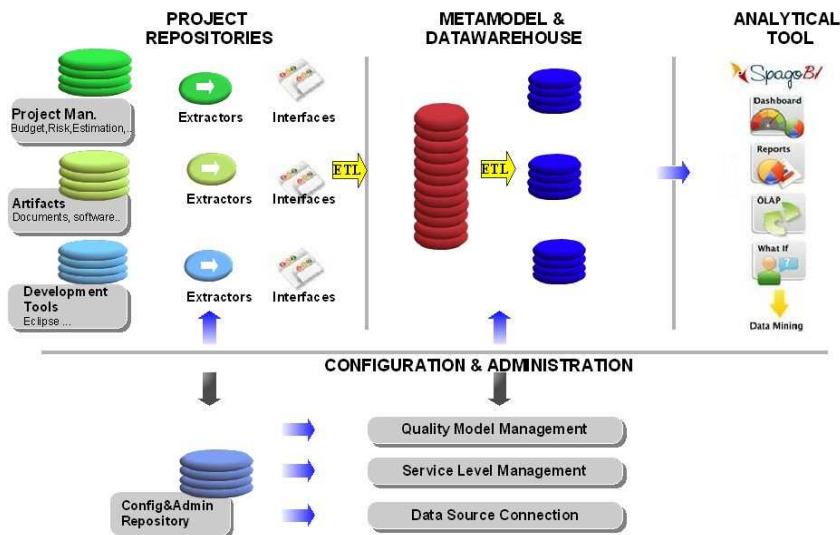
PROJECT REPOSITORIES

METAMODEL & DATAWAREHOUSE

ANALYTICAL TOOL

Project Man.
Budget,Risk,Estimation,...

Extractors

Interfaces

Artifacts
Documents, software..

Extractors

Interfaces

Development Tools
Eclipse ...

Extractors

Interfaces

ETL

ETL

SpagoBI

Dashboard

Reports

OLAP

What If

Data Mining

CONFIGURATION & ADMINISTRATION

Quality Model Management

Service Level Management

Config&Admin Repository

Data Source Connection